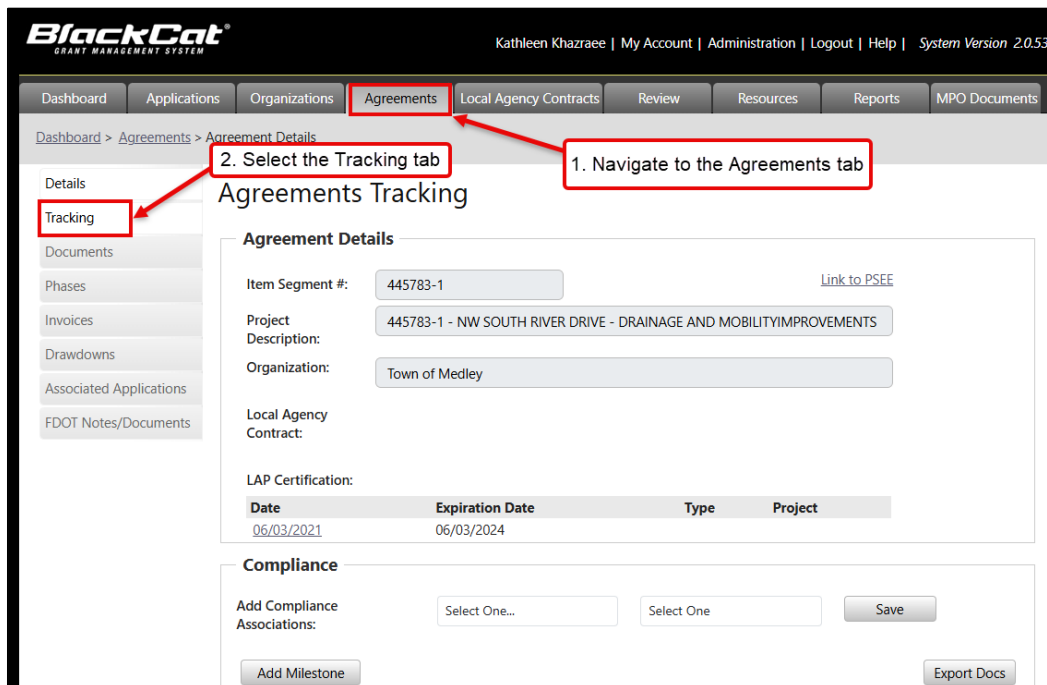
BlackCat®
GRANT MANAGEMENT SYSTEM

Kathleen Khazraee | My Account | Administration | Logout | Help | System Version 2.0.53

Dashboard | Applications | Organizations | Agreements | Local Agency Contracts | Review | Resources | Reports | MPO Documents

Dashboard > Agreements > Agreement Details

2. Select the Tracking tab

1. Navigate to the Agreements tab

Details
Tracking
Documents
Phases
Invoices
Drawdowns
Associated Applications
FDOT Notes/Documents

Agreements Tracking

Agreement Details

Item Segment #: 445783-1

Link to PSEE

Project Description: 445783-1 - NW SOUTH RIVER DRIVE - DRAINAGE AND MOBILITYIMPROVEMENTS

Organization: Town of Medley

Local Agency Contract:

LAP Certification:

| Date | Expiration Date | Type | Project |
|---|---|---|---|
| 06/03/2021 | 06/03/2024 | | |

Compliance

Add Compliance Associations: Select One... | Select One | Save

Add Milestone

Export Docs